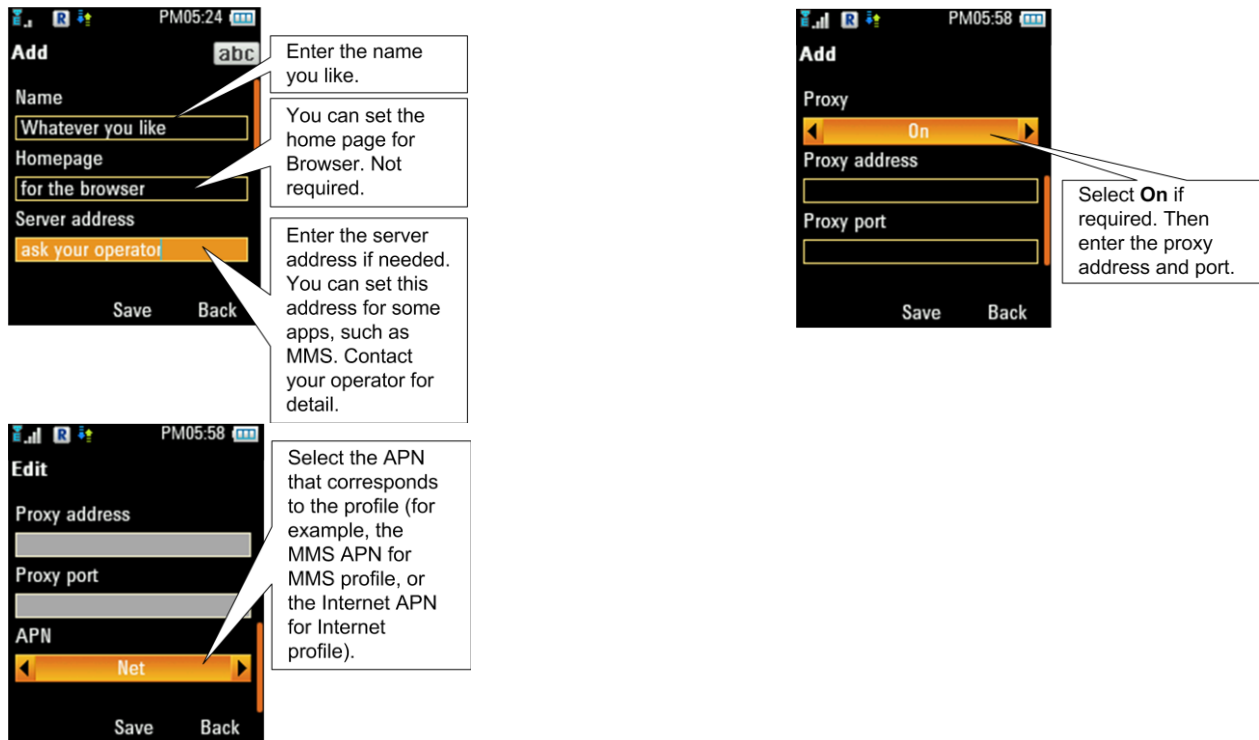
R PM05:24
Add abc
Name
Whatever you like
Homepage
for the browser
Server address
ask your operator
Save Back

Enter the name you like.

You can set the home page for Browser. Not required.

Enter the server address if needed. You can set this address for some apps, such as MMS. Contact your operator for detail.

R PM05:58
Add
Proxy
On
Proxy address
Proxy port
Save Back

Select **On** if required. Then enter the proxy address and port.

R PM05:58
Edit
Proxy address
Proxy port
APN
Net
Save Back

Select the APN that corresponds to the profile (for example, the MMS APN for MMS profile, or the Internet APN for Internet profile).